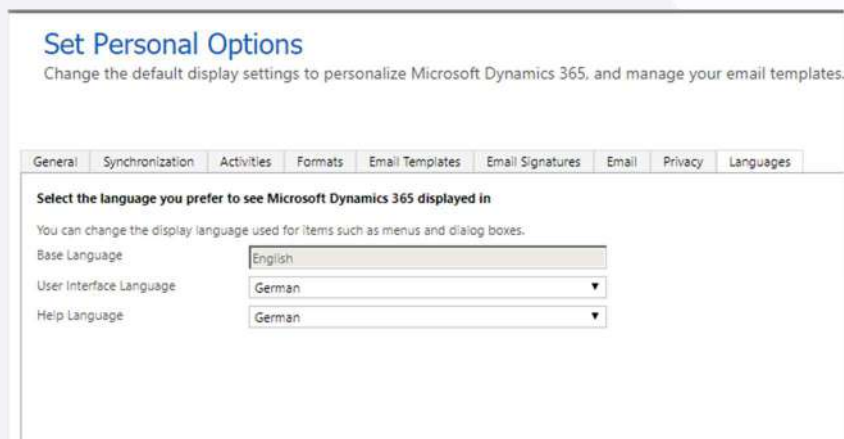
Set Personal Options
Change the default display settings to personalize Microsoft Dynamics 365, and manage your email templates.

General | Synchronization | Activities | Formats | Email Templates | Email Signatures | Email | Privacy | Languages

Select the language you prefer to see Microsoft Dynamics 365 displayed in

You can change the display language used for items such as menus and dialog boxes.

Base Language English
User Interface Language German
Help Language German